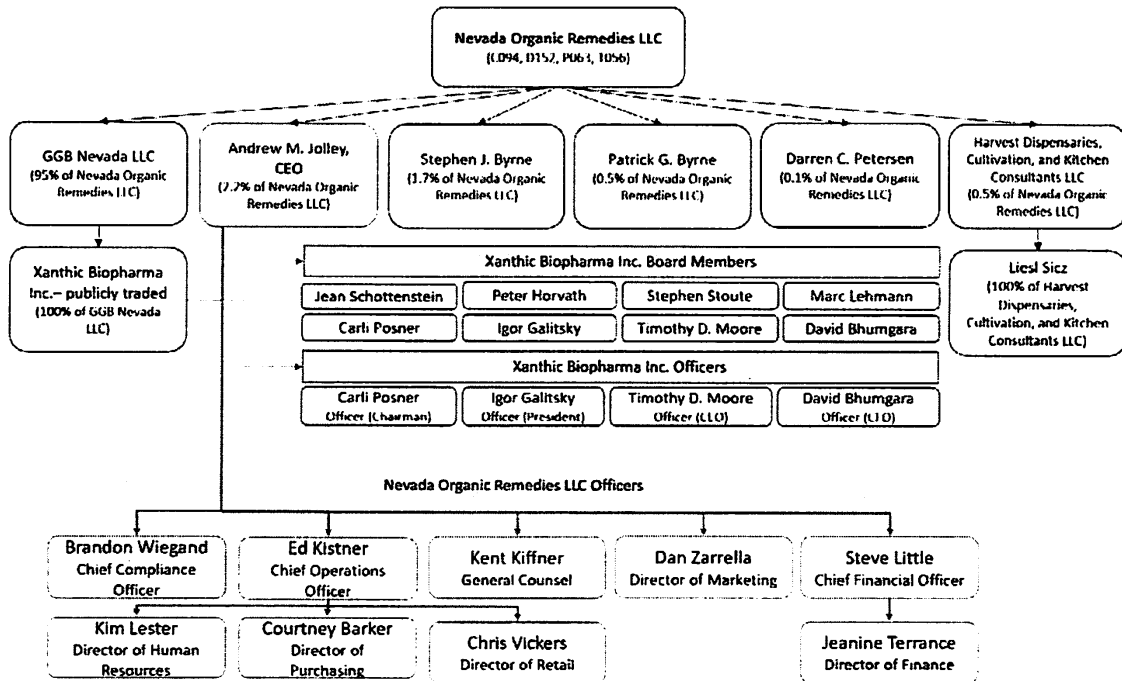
Nevada Organic Remedies LLC
(C094, D152, P063, T056)

GGB Nevada LLC
(95% of Nevada Organic Remedies LLC)

Andrew M. Jolley, CEO
(2.2% of Nevada Organic Remedies LLC)

Stephen J. Byrne
(1.7% of Nevada Organic Remedies LLC)

Patrick G. Byrne
(0.5% of Nevada Organic Remedies LLC)

Darren C. Petersen
(0.1% of Nevada Organic Remedies LLC)

Harvest Dispensaries, Cultivation, and Kitchen Consultants LLC
(0.5% of Nevada Organic Remedies LLC)

Xanthic Biopharma Inc.– publicly traded
(100% of GGB Nevada LLC)

Xanthic Biopharma Inc. Board Members

| Jean Schottenstein | Peter Horvath | Stephen Stoute | Marc Lehmann |
|---|---|---|---|
| Carli Posner | Igor Galitsky | Timothy D. Moore | David Bhumgara |

Liesl Sicz
(100% of Harvest Dispensaries, Cultivation, and Kitchen Consultants LLC)

Xanthic Biopharma Inc. Officers

| Carli Posner Officer (Chairman) | Igor Galitsky Officer (President) | Timothy D. Moore Officer (CEO) | David Bhumgara Officer (CFO) |
|---|---|---|---|

Nevada Organic Remedies LLC Officers

Brandon Wiegand
Chief Compliance Officer

Ed Kistner
Chief Operations Officer

Kent Kiffner
General Counsel

Dan Zarrella
Director of Marketing

Steve Little
Chief Financial Officer

Kim Lester
Director of Human Resources

Courtney Barker
Director of Purchasing

Chris Vickers
Director of Retail

Jeanine Terrance
Director of Finance